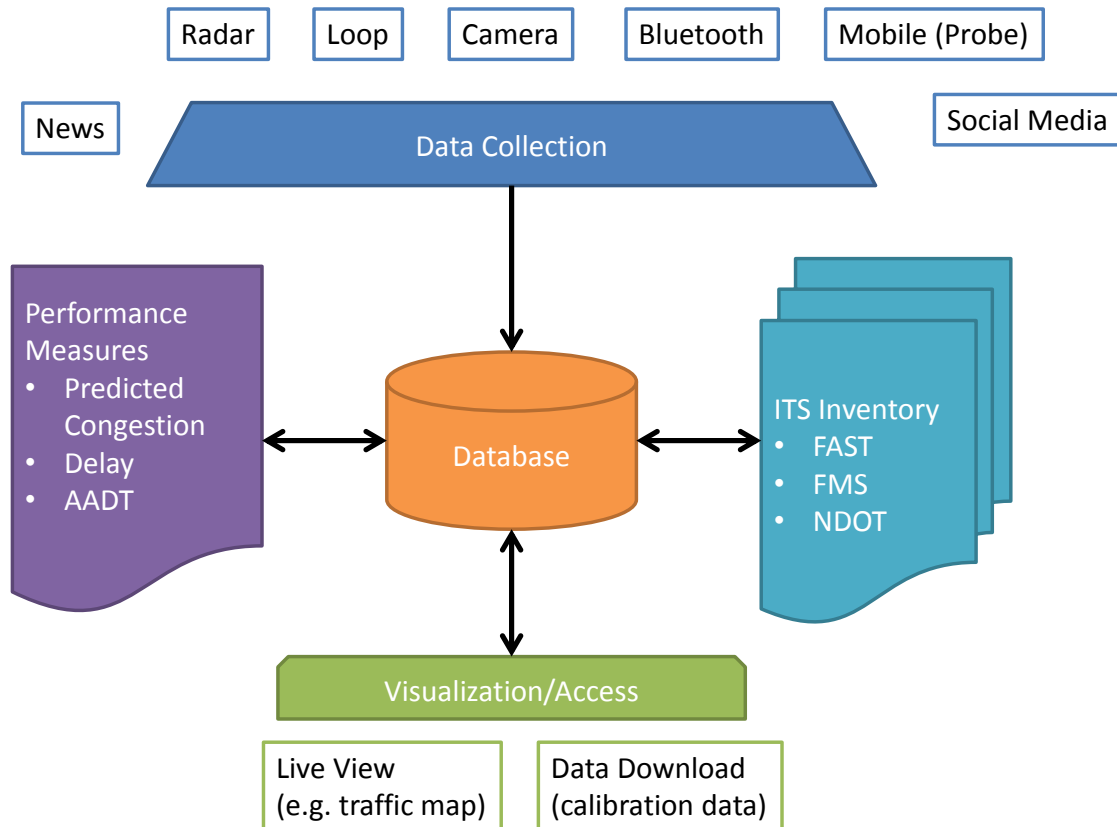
Radar
Loop
Camera
Bluetooth
Mobile (Probe)

News

Data Collection

Social Media

Performance Measures
• Predicted Congestion
• Delay
• AADT

Database

ITS Inventory
• FAST
• FMS
• NDOT

Visualization/Access

Live View
(e.g. traffic map)

Data Download
(calibration data)